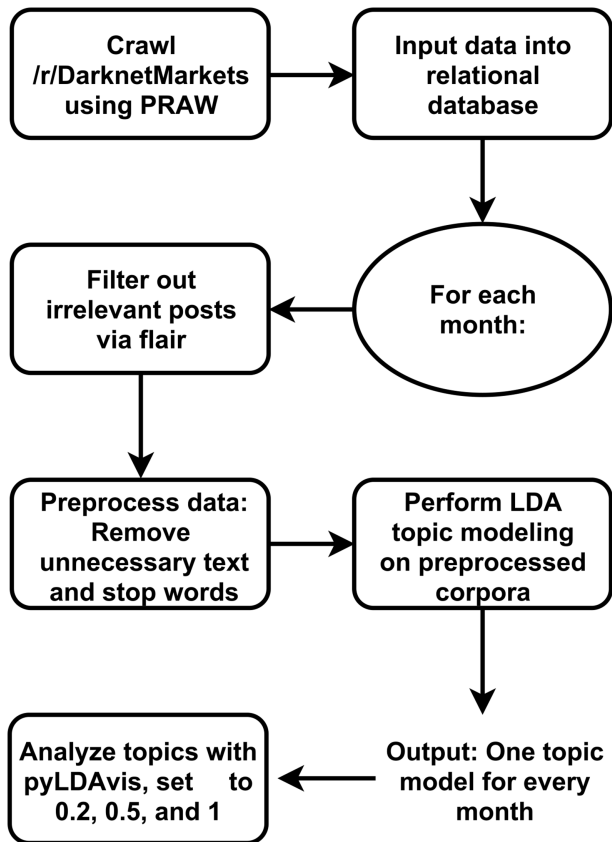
Crawl /r/DarknetMarkets using PRAW

Input data into relational database

For each month:

Filter out irrelevant posts via flair

Preprocess data: Remove unnecessary text and stop words

Perform LDA topic modeling on preprocessed corpora

Output: One topic model for every month

Analyze topics with pyLDAvis, set to 0.2, 0.5, and 1